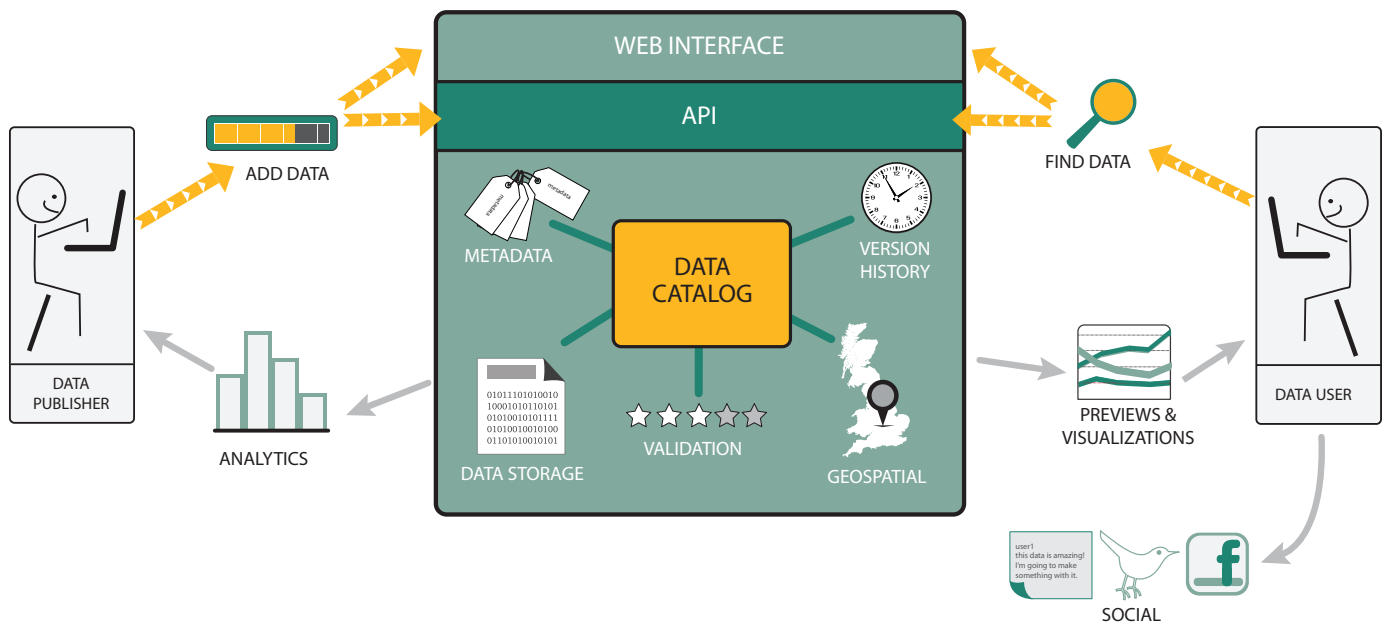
WEB INTERFACE

API

ADD DATA

FIND DATA

DATA PUBLISHER

DATA USER

metadata

metadata

METADATA

DATA CATALOG

VERSION HISTORY

ANALYTICS

01011101010010
10001010110101
01010010101111
01010010010100
01101010010101

DATA STORAGE

VALIDATION

GEOSPATIAL

PREVIEWS & VISUALIZATIONS

user1
this data is amazing!
I'm going to make something with it.

f

SOCIAL